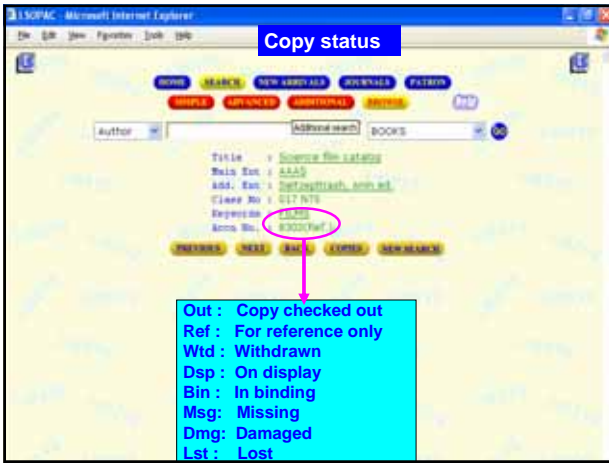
LSOPAC - Microsoft Internet Explorer

File Edit View Favorites Tools Help

Copy status

HOME SEARCH NEW ARRIVALS JOURNALS PATRON

SIMPLE ADVANCED ADDITIONAL BROWSE

help

Author | Additional search | BOOKS | GO

Title : Science film catalog
Main Ent : AAAS
Add. Ent : Deltasthrash, anh ed.
Class No : 017 N75
Keywords : FILMS
Accn No. : 83000Ref

PREVIOUS NEXT BACK COPIES NEW SEARCH

Out : Copy checked out
Ref : For reference only
Wtd : Withdrawn
Dsp : On display
Bin : In binding
Msg: Missing
Dmg: Damaged
Lst : Lost